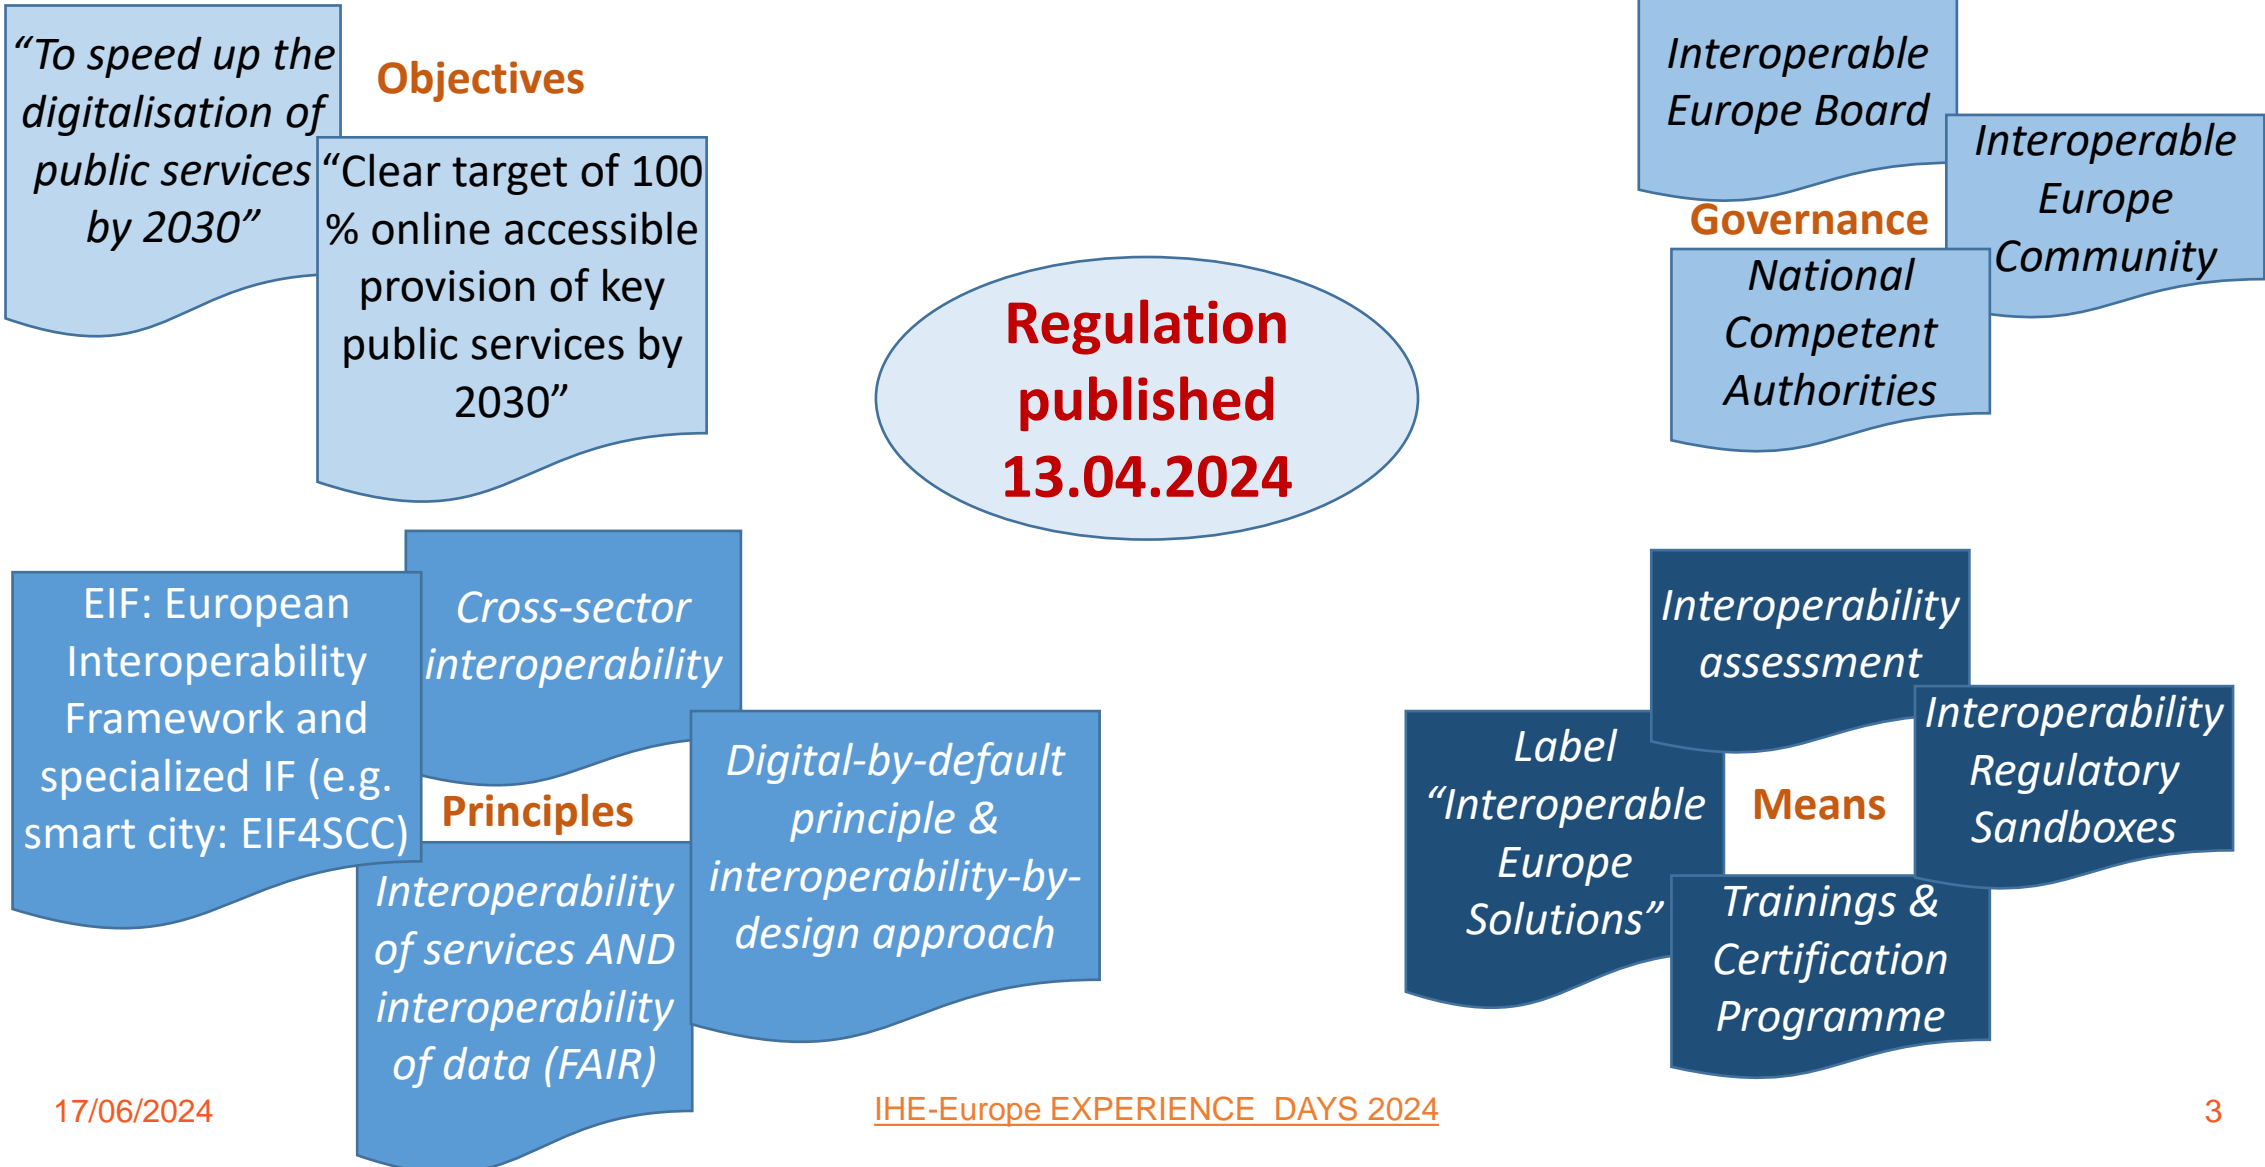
"To speed up the digitalisation of public services by 2030"

Objectives

"Clear target of 100 % online accessible provision of key public services by 2030"

Regulation published 13.04.2024

Interoperable Europe Board

Governance

Interoperable Europe Community

National Competent Authorities

EIF: European Interoperability Framework and specialized IF (e.g. smart city: EIF4SCC)

Cross-sector interoperability

Principles

Digital-by-default principle & interoperability-by-design approach

Interoperability of services AND interoperability of data (FAIR)

Interoperability assessment

Label "Interoperable Europe Solutions"

Means

Interoperability Regulatory Sandboxes

Trainings & Certification Programme

17/06/2024

IHE-Europe EXPERIENCE DAYS 2024

3